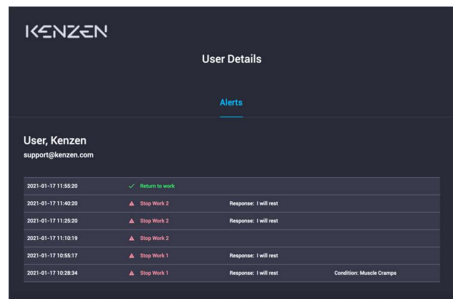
KENZEN

User Details

Alerts

User, Kenzen
support@kenzen.com

| | | | |
|---|---|---|---|
| 2021-01-17 11:55:20 | Return to work | | |
| 2021-01-17 11:40:20 | Stop Work 2 | Response: I will rest | |
| 2021-01-17 11:25:20 | Stop Work 2 | Response: I will rest | |
| 2021-01-17 11:10:19 | Stop Work 2 | | |
| 2021-01-17 10:55:17 | Stop Work 1 | Response: I will rest | |
| 2021-01-17 10:28:34 | Stop Work 1 | Response: I will rest | Condition: Muscle Cramps |